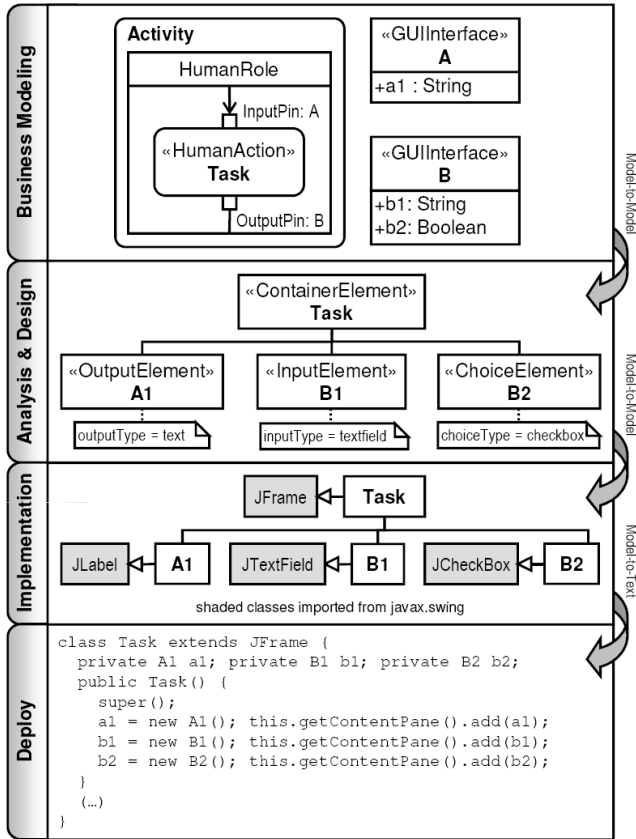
Business Modeling

Activity

HumanRole

InputPin: A

«HumanAction»
Task

OutputPin: B

«GUIInterface»
A
+a1 : String

«GUIInterface»
B
+b1: String
+b2: Boolean

Model-to-Model

Analysis & Design

«ContainerElement»
Task

«OutputElement»
A1
outputType = text

«InputElement»
B1
inputType = textfield

«ChoiceElement»
B2
choiceType = checkbox

Model-to-Model

Implementation

JFrame
Task

JLabel
A1
JTextField
B1
JCheckBox
B2

shaded classes imported from javax.swing

Model-to-Text

Deploy

class Task extends JFrame {
private A1 a1; private B1 b1; private B2 b2;
public Task() {
super();
a1 = new A1(); this.getContentPane().add(a1);
b1 = new B1(); this.getContentPane().add(b1);
b2 = new B2(); this.getContentPane().add(b2);
}
(...)
}